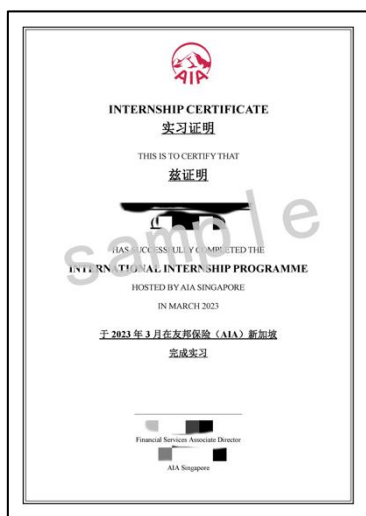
AIA

INTERNSHIP CERTIFICATE
实习证明

THIS IS TO CERTIFY THAT
兹证明

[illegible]

sample

HAS SUCCESSFULLY COMPLETED THE
INTERNATIONAL INTERNSHIP PROGRAMME
HOSTED BY AIA SINGAPORE
IN MARCH 2023

于 2023 年 3 月在友邦保险（AIA）新加坡
完成实习

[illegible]
Financial Services Associate Director
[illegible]
AIA Singapore